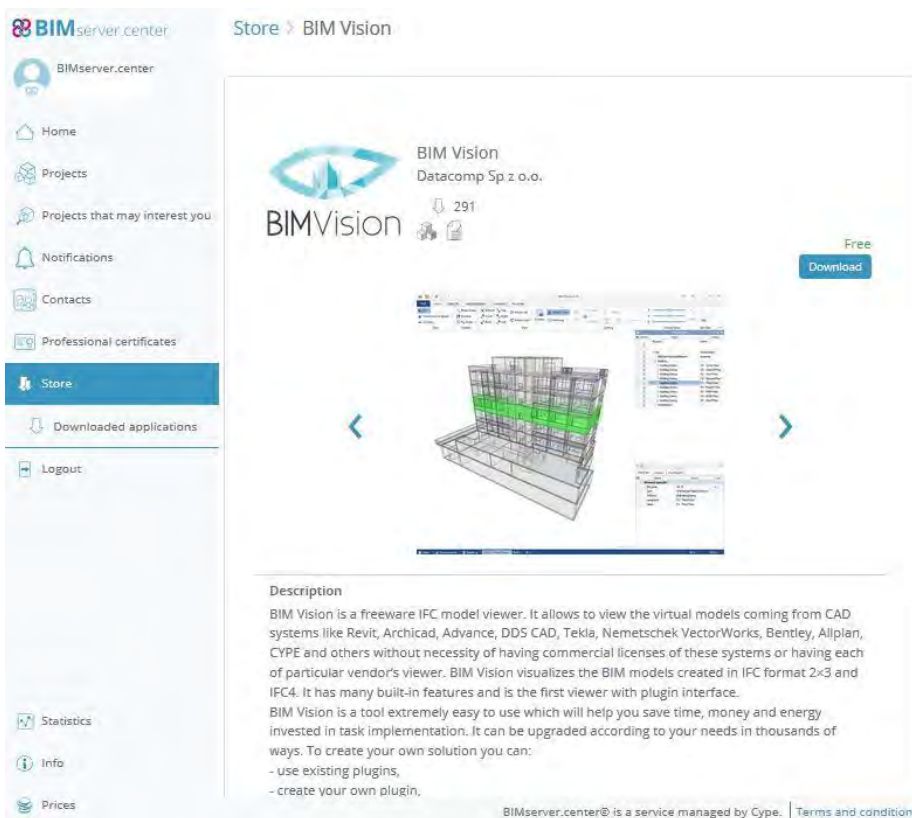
BIMserver.center

BIMserver.center

Home

Projects

Projects that may interest you

Notifications

Contacts

Professional certificates

Store

Downloaded applications

Logout

Statistics

Info

Prices

Store > BIM Vision

BIMVision

BIM Vision

Datacomp Sp z o.o.

291

Free

Download

‹

›

Description

BIM Vision is a freeware IFC model viewer. It allows to view the virtual models coming from CAD systems like Revit, Archicad, Advance, DDS CAD, Tekla, Nemetschek VectorWorks, Bentley, Allplan, CYPE and others without necessity of having commercial licenses of these systems or having each of particular vendor's viewer. BIM Vision visualizes the BIM models created in IFC format 2×3 and IFC4. It has many built-in features and is the first viewer with plugin interface.

BIM Vision is a tool extremely easy to use which will help you save time, money and energy invested in task implementation. It can be upgraded according to your needs in thousands of ways. To create your own solution you can:

- use existing plugins,

- create your own plugin,

BIMserver.center© is a service managed by Cype. | Terms and condition